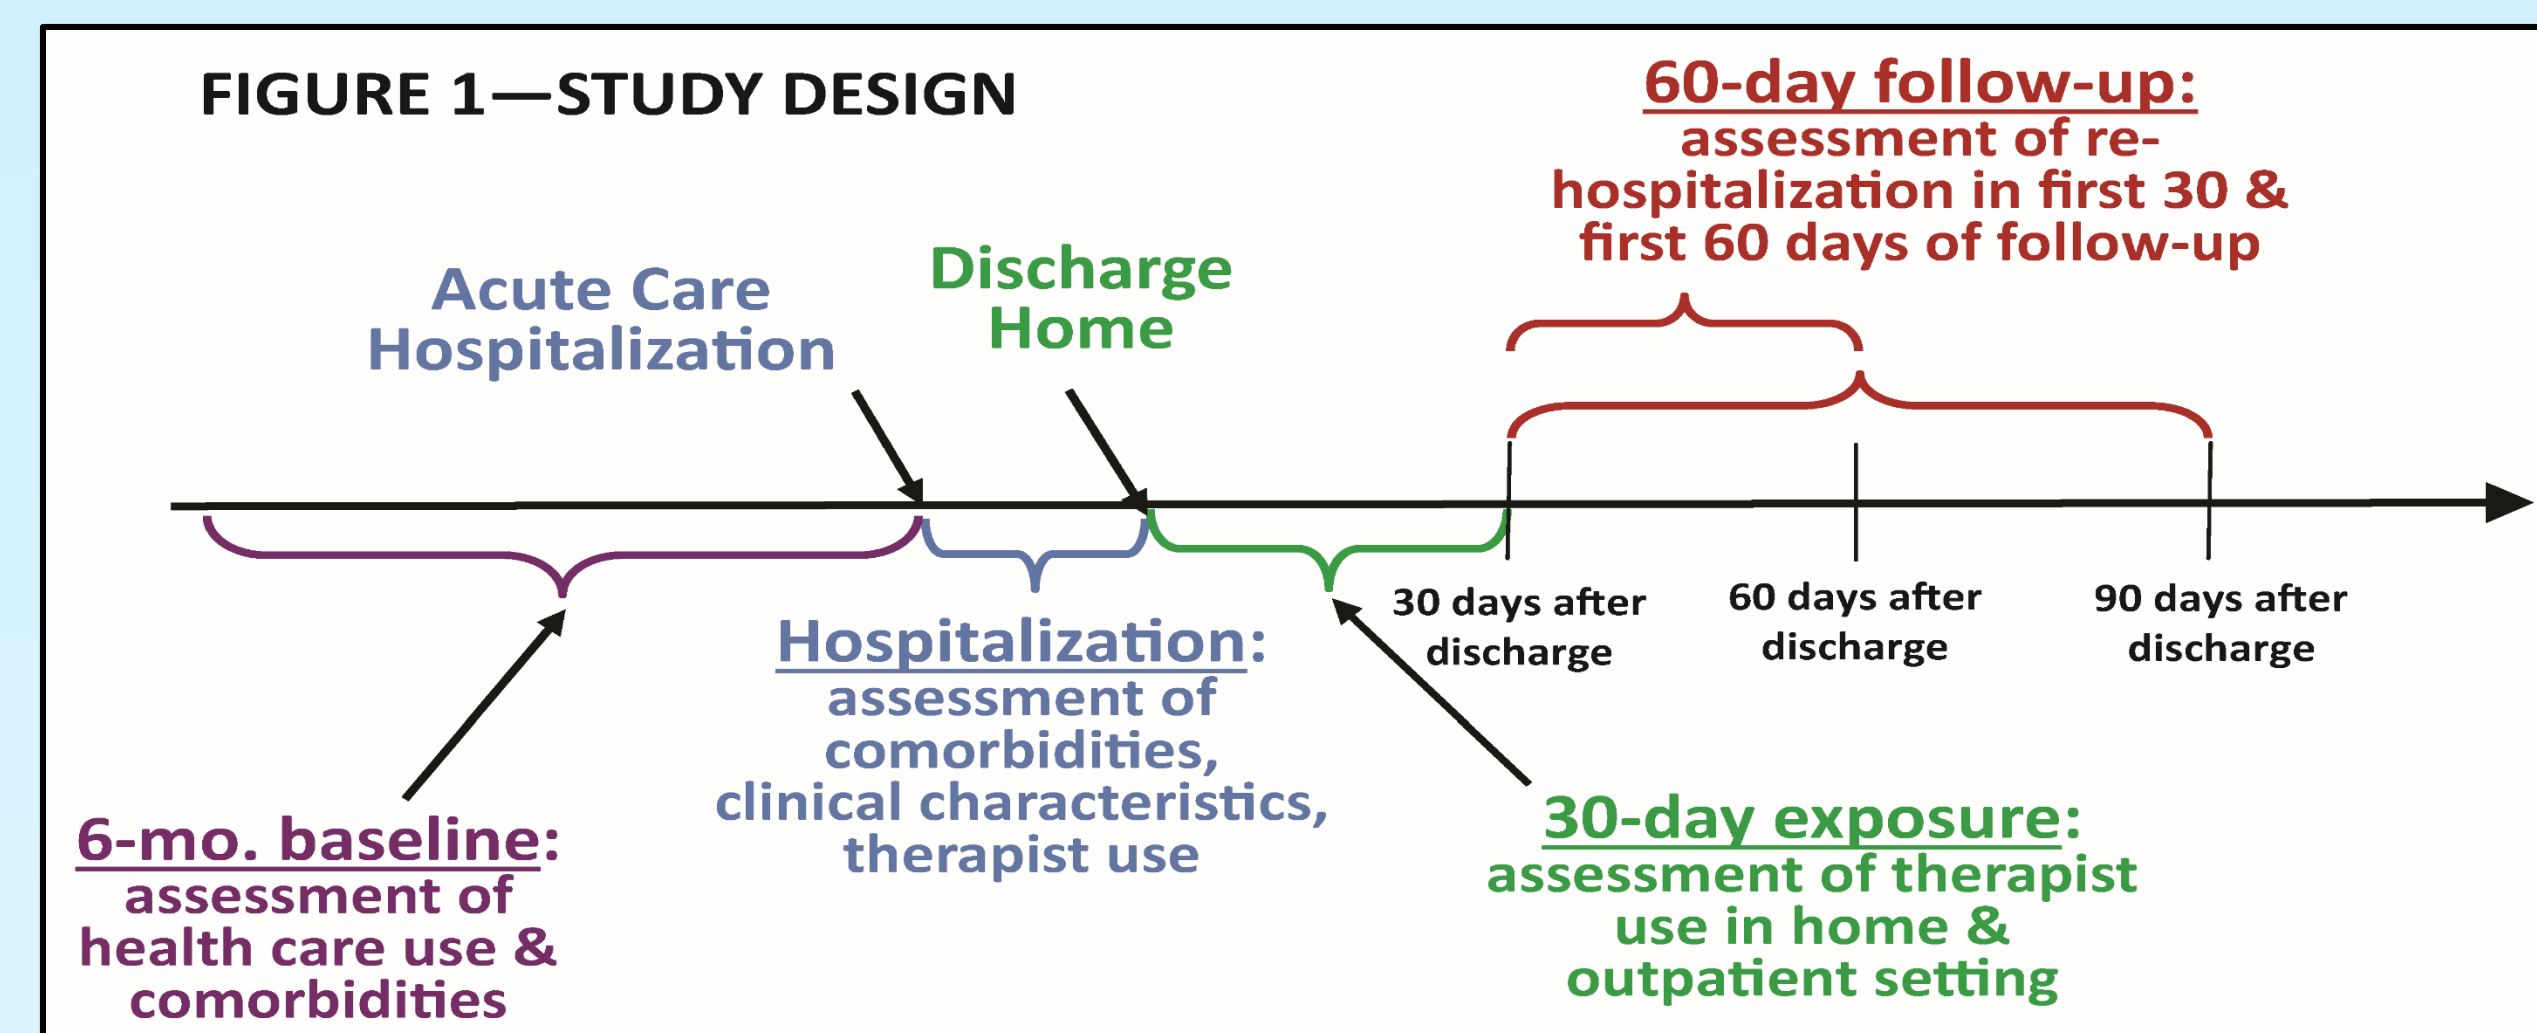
FIGURE 1—STUDY DESIGN

60-day follow-up: assessment of re-hospitalization in first 30 & first 60 days of follow-up

Acute Care Hospitalization

Discharge Home

30 days after discharge

60 days after discharge

90 days after discharge

Hospitalization: assessment of comorbidities, clinical characteristics, therapist use

6-mo. baseline: assessment of health care use & comorbidities

30-day exposure: assessment of therapist use in home & outpatient setting